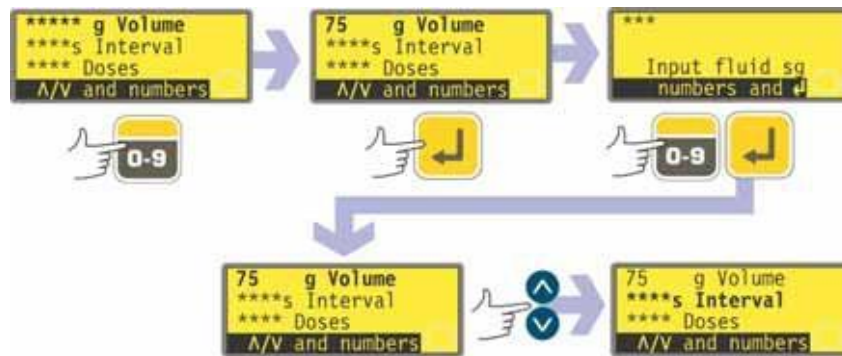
***** g Volume
****s Interval
**** Doses
Λ/V and numbers

0-9

75 g Volume
****s Interval
**** Doses
Λ/V and numbers

↵

***
Input fluid sg
numbers and ↵

0-9

↵

75 g Volume
****s Interval
**** Doses
Λ/V and numbers

75 g Volume
****s Interval
**** Doses
Λ/V and numbers